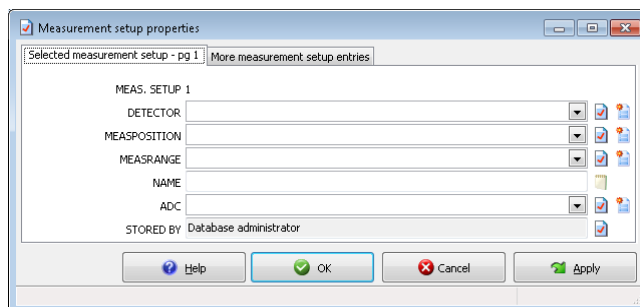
Measurement setup properties

Selected measurement setup - pg 1
More measurement setup entries

MEAS. SETUP 1
DETECTOR
MEASPOSITION
MEASRANGE
NAME
ADC
STORED BY Database administrator

Help
OK
Cancel
Apply